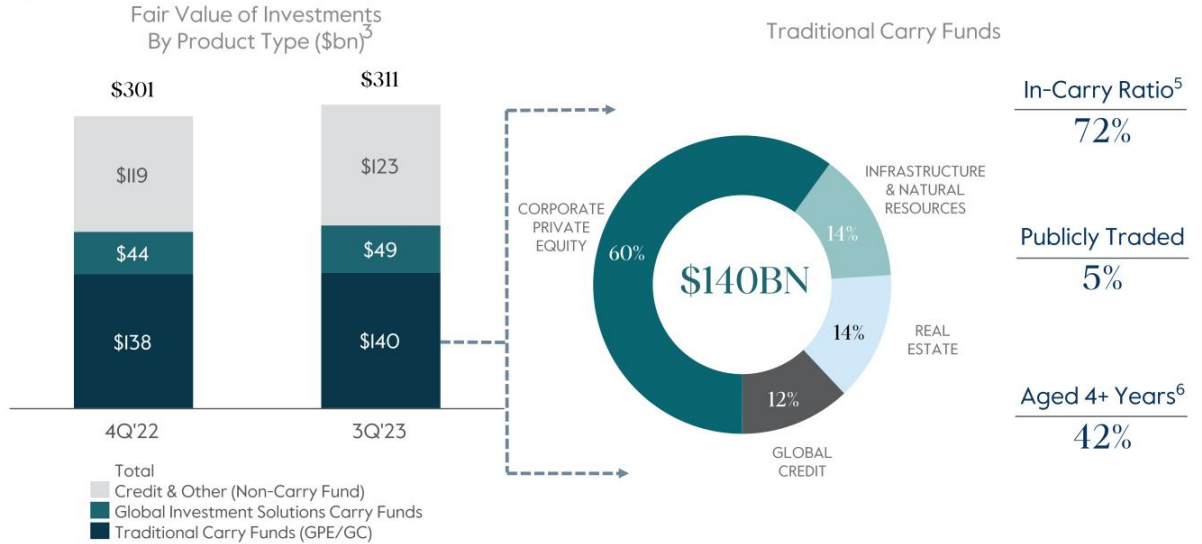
Fair Value of Investments By Product Type ($bn)$^3$

| | 4Q'22 | 3Q'23 |
|---|---|---|
| Total | $301 | $311 |
| Credit & Other (Non-Carry Fund) | $119 | $123 |
| Global Investment Solutions Carry Funds | $44 | $49 |
| Traditional Carry Funds (GPE/GC) | $138 | $140 |

Total
Credit & Other (Non-Carry Fund)
Global Investment Solutions Carry Funds
Traditional Carry Funds (GPE/GC)

Traditional Carry Funds

$140BN

CORPORATE PRIVATE EQUITY 60%
INFRASTRUCTURE & NATURAL RESOURCES 14%
REAL ESTATE 14%
GLOBAL CREDIT 12%

In-Carry Ratio$^5$
72%

Publicly Traded
5%

Aged 4+ Years$^6$
42%